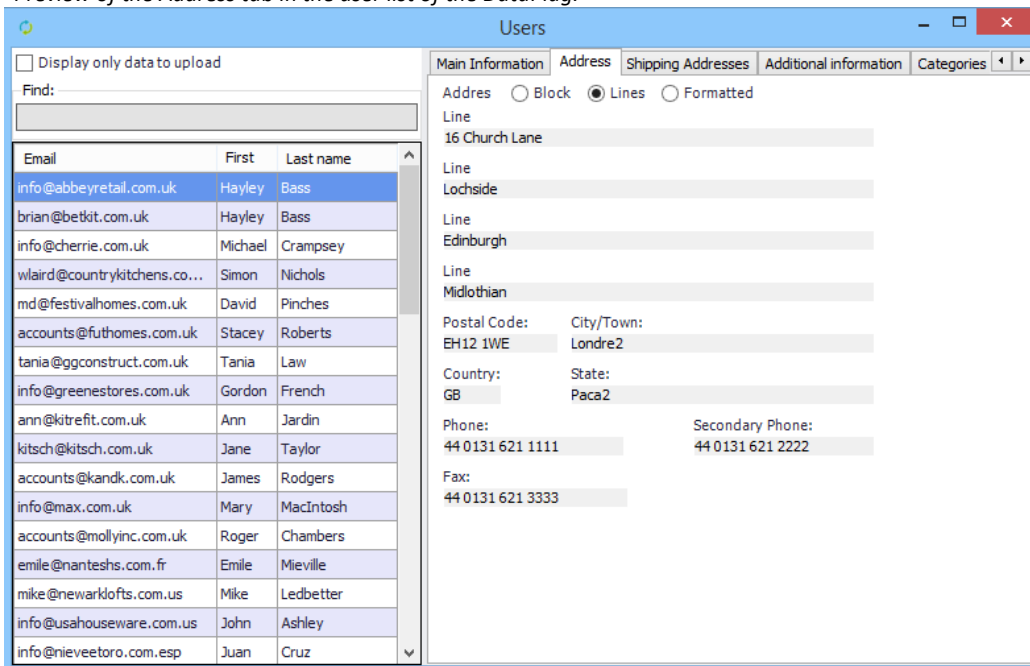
Users

Display only data to upload

Find:

| Email | First | Last name |
|---|---|---|
| info@abbeyretail.com.uk | Hayley | Bass |
| brian@betkit.com.uk | Hayley | Bass |
| info@cherrie.com.uk | Michael | Crampsey |
| wlaird@countrykitchens.co... | Simon | Nichols |
| md@festivalhomes.com.uk | David | Pinches |
| accounts@futhomes.com.uk | Stacey | Roberts |
| tania@ggconstruct.com.uk | Tania | Law |
| info@greenestores.com.uk | Gordon | French |
| ann@kitrefit.com.uk | Ann | Jardin |
| kitsch@kitsch.com.uk | Jane | Taylor |
| accounts@kandk.com.uk | James | Rodgers |
| info@max.com.uk | Mary | MacIntosh |
| accounts@mollyinc.com.uk | Roger | Chambers |
| emile@nanteshs.com.fr | Emile | Mieville |
| mike@newarklofts.com.us | Mike | Ledbetter |
| info@usahouseware.com.us | John | Ashley |
| info@nieveetoro.com.esp | Juan | Cruz |

Main Information | Address | Shipping Addresses | Additional information | Categories

Addres Block Lines Formatted

Line
16 Church Lane

Line
Lochside

Line
Edinburgh

Line
Midlothian

Postal Code:
EH12 1WE

City/Town:
Londre2

Country:
GB

State:
Paca2

Phone:
44 0131 621 1111

Secondary Phone:
44 0131 621 2222

Fax:
44 0131 621 3333